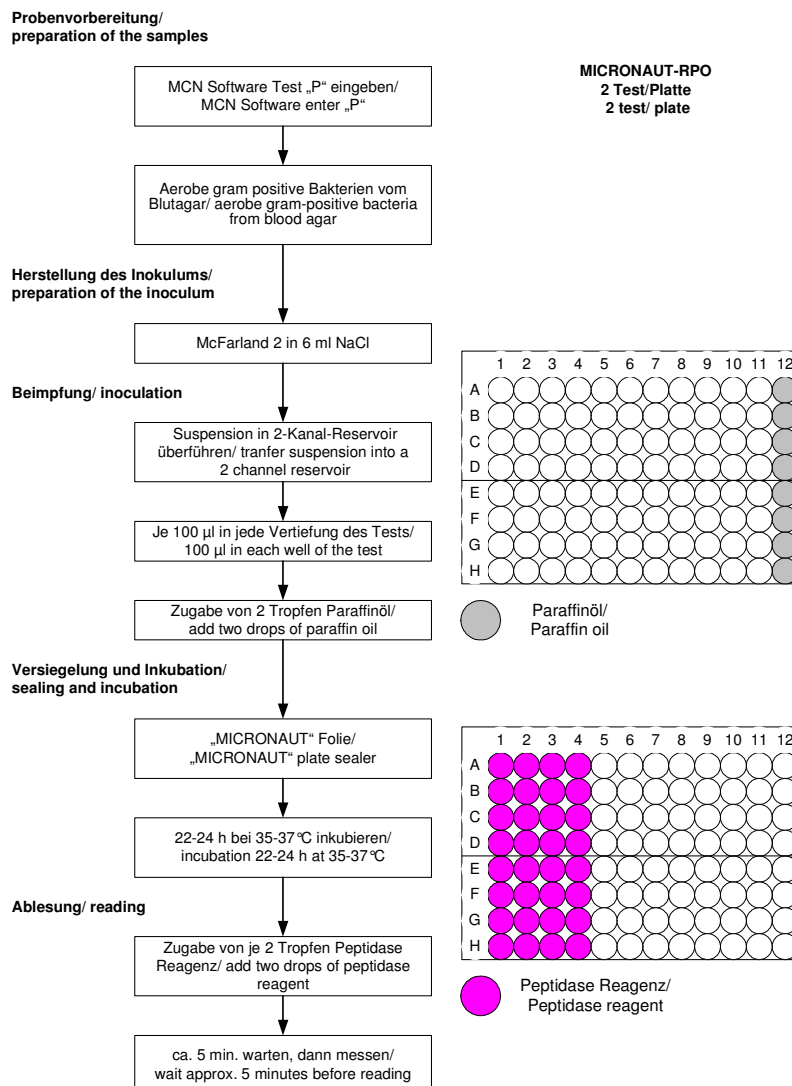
Probenvorbereitung/
preparation of the samples

MCN Software Test „P“ eingeben/
MCN Software enter „P“

MICRONAUT-RPO
2 Test/Platte
2 test/ plate

Aerobe gram positive Bakterien vom Blutagar/ aerobe gram-positive bacteria from blood agar

Herstellung des Inokulums/
preparation of the inoculum

McFarland 2 in 6 ml NaCl

1 2 3 4 5 6 7 8 9 10 11 12
A
B
C
D
E
F
G
H

Beimpfung/ inoculation

Suspension in 2-Kanal-Reservoir überführen/ tranfer suspension into a 2 channel reservoir

Je 100 µl in jede Vertiefung des Tests/
100 µl in each well of the test

Zugabe von 2 Tropfen Paraffinöl/
add two drops of paraffin oil

Paraffinöl/
Paraffin oil

Versiegelung und Inkubation/
sealing and incubation

„MICRONAUT“ Folie/
„MICRONAUT“ plate sealer

1 2 3 4 5 6 7 8 9 10 11 12
A
B
C
D
E
F
G
H

22-24 h bei 35-37°C inkubieren/
incubation 22-24 h at 35-37°C

Ablesung/ reading

Zugabe von je 2 Tropfen Peptidase Reagenz/ add two drops of peptidase reagent

Peptidase Reagenz/
Peptidase reagent

ca. 5 min. warten, dann messen/
wait approx. 5 minutes before reading